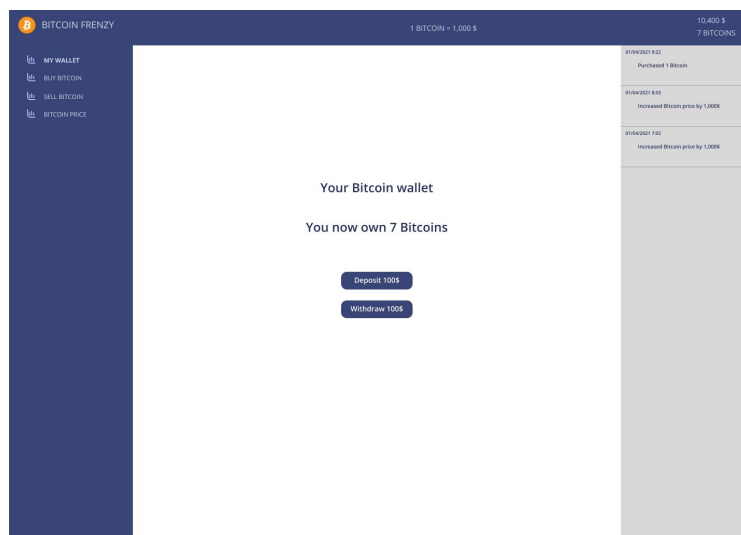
BITCOIN FRENZY

1 BITCOIN = 1,000 $

10,400 $
7 BITCOINS

MY WALLET
BUY BITCOIN
SELL BITCOIN
BITCOIN PRICE

Your Bitcoin wallet

You now own 7 Bitcoins

Deposit 100$

Withdraw 100$

01/04/2021 9:22
Purchased 1 Bitcoin

01/04/2021 8:03
Increased Bitcoin price by 1,000$

01/04/2021 7:02
Increased Bitcoin price by 1,000$